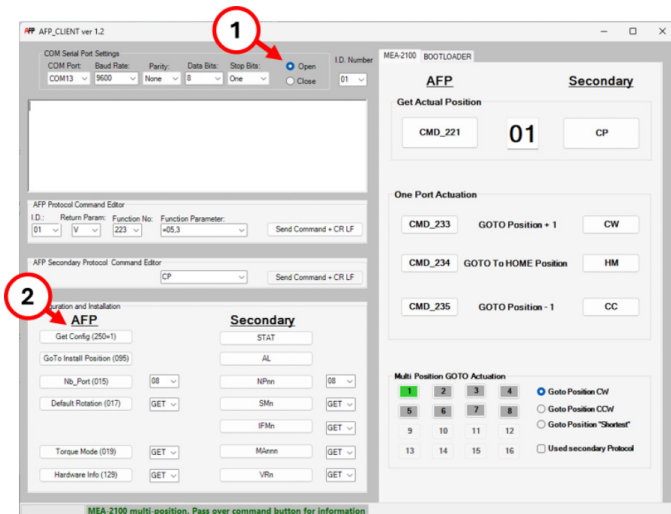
AFP_CLIENT ver 1.2

1

COM Serial Port Settings
COM Port: COM13
Baud Rate: 9600
Parity: None
Data Bits: 8
Stop Bits: One
Open
Close
I.D. Number
01

AFP Protocol Command Editor
I.D.: 01
Return Param: V
Function No: 223
Function Parameter: =05,3
Send Command + CR LF

AFP Secondary Protocol Command Editor
CP
Send Command + CR LF

2

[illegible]uration and Installation
AFP
Secondary
Get Config (250=1)
STAT
GoTo Install Position (095)
AL
Nb_Port (015)
08
NPnn
08
Default Rotation (017)
GET
SMn
GET
IFMn
Torque Mode (019)
GET
MAnnn
GET
Hardware Info (129)
GET
VRn
GET

MEA-2100
BOOTLOADER
AFP
Secondary
Get Actual Position
CMD_221
01
CP

One Port Actuation
CMD_233
GOTO Position + 1
CW
CMD_234
GOTO To HOME Position
HM
CMD_235
GOTO Position - 1
CC

Multi Position GOTO Actuation
1
2
3
4
5
6
7
8
9
10
11
12
13
14
15
16
Goto Position CW
Goto Position CCW
Goto Position "Shortest"
Used secondary Protocol

MEA-2100 multi-position. Pass over command button for information